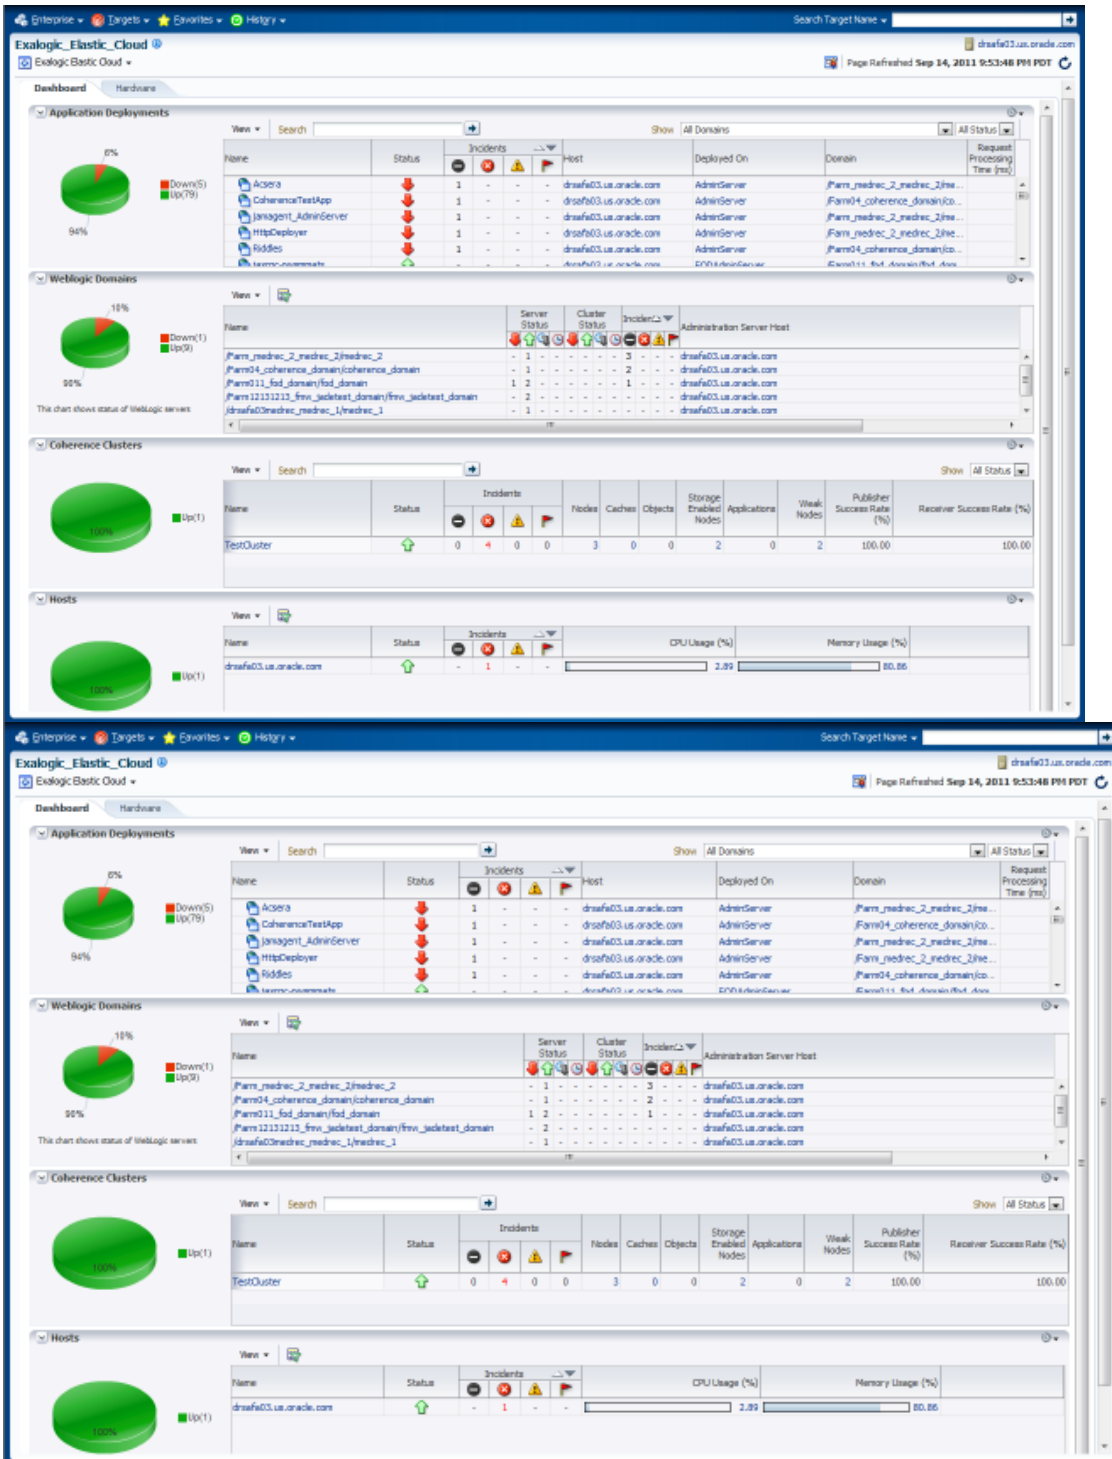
Enterprise ▾ Targets ▾ Favorites ▾ History ▾

Search Target Name ▾

Exalogic_Elastic_Cloud
Exalogic Elastic Cloud ▾

drsafa03.us.oracle.com
Page Refreshed Sep 14, 2011 9:53:48 PM PDT

Dashboard Hardware

Application Deployments

View ▾ Search
Show All Domains All Status

6%
Down(5)
Up(79)
94%

| Name | Status | Incidents | | | | Host | Deployed On | Domain | Request Processing Time (ms) |
|---|---|---|---|---|---|---|---|---|---|
| Acsera | | 1 | - | - | - | drsafa03.us.oracle.com | AdminServer | /Farm_medrec_2_medrec_2/me... | |
| CoherenceTestApp | | 1 | - | - | - | drsafa03.us.oracle.com | AdminServer | /Farm04_coherence_domain/co... | |
| jamagent_AdminServer | | 1 | - | - | - | drsafa03.us.oracle.com | AdminServer | /Farm_medrec_2_medrec_2/me... | |
| HttpDeployer | | 1 | - | - | - | drsafa03.us.oracle.com | AdminServer | /Farm_medrec_2_medrec_2/me... | |
| Riddles | | 1 | - | - | - | drsafa03.us.oracle.com | AdminServer | /Farm04_coherence_domain/co... | |

Weblogic Domains

View ▾

10%
Down(1)
Up(9)
90%
This chart shows status of WebLogic servers

| Name | Server Status | Cluster Status | Incidents | Administration Server Host |
|---|---|---|---|---|
| /Farm_medrec_2_medrec_2/medrec_2 | - 1 - - | - - - - | 3 - - - | drsafa03.us.oracle.com |
| /Farm04_coherence_domain/coherence_domain | - 1 - - | - - - - | 2 - - - | drsafa03.us.oracle.com |
| /Farm011_fod_domain/fod_domain | 1 2 - - | - - - - | 1 - - - | drsafa03.us.oracle.com |
| /Farm12131213_fmw_jadetest_domain/fmw_jadetest_domain | - 2 - - | - - - - | - - - - | drsafa03.us.oracle.com |
| /drsafa03medrec_medrec_1/medrec_1 | - 1 - - | - - - - | - - - - | drsafa03.us.oracle.com |

Coherence Clusters

View ▾ Search
Show All Status

100%
Up(1)

| Name | Status | Incidents | | | | Nodes | Caches | Objects | Storage Enabled Nodes | Applications | Weak Nodes | Publisher Success Rate (%) | Receiver Success Rate (%) |
|---|---|---|---|---|---|---|---|---|---|---|---|---|---|
| TestCluster | | 0 | 4 | 0 | 0 | 3 | 0 | 0 | 2 | 0 | 2 | 100.00 | 100.00 |

Hosts

View ▾

100%
Up(1)

| Name | Status | Incidents | | | | CPU Usage (%) | Memory Usage (%) |
|---|---|---|---|---|---|---|---|
| drsafa03.us.oracle.com | | - | 1 | - | - | 2.89 | 80.86 |

Enterprise ▾ Targets ▾ Favorites ▾ History ▾

Search Target Name ▾

Exalogic_Elastic_Cloud
Exalogic Elastic Cloud ▾

drsafa03.us.oracle.com
Page Refreshed Sep 14, 2011 9:53:48 PM PDT

Dashboard Hardware

Application Deployments

View ▾ Search
Show All Domains All Status

6%
Down(5)
Up(79)
94%

| Name | Status | Incidents | | | | Host | Deployed On | Domain | Request Processing Time (ms) |
|---|---|---|---|---|---|---|---|---|---|
| Acsera | | 1 | - | - | - | drsafa03.us.oracle.com | AdminServer | /Farm_medrec_2_medrec_2/me... | |
| CoherenceTestApp | | 1 | - | - | - | drsafa03.us.oracle.com | AdminServer | /Farm04_coherence_domain/co... | |
| jamagent_AdminServer | | 1 | - | - | - | drsafa03.us.oracle.com | AdminServer | /Farm_medrec_2_medrec_2/me... | |
| HttpDeployer | | 1 | - | - | - | drsafa03.us.oracle.com | AdminServer | /Farm_medrec_2_medrec_2/me... | |
| Riddles | | 1 | - | - | - | drsafa03.us.oracle.com | AdminServer | /Farm04_coherence_domain/co... | |

Weblogic Domains

View ▾

10%
Down(1)
Up(9)
90%
This chart shows status of WebLogic servers

| Name | Server Status | Cluster Status | Incidents | Administration Server Host |
|---|---|---|---|---|
| /Farm_medrec_2_medrec_2/medrec_2 | - 1 - - | - - - - | 3 - - - | drsafa03.us.oracle.com |
| /Farm04_coherence_domain/coherence_domain | - 1 - - | - - - - | 2 - - - | drsafa03.us.oracle.com |
| /Farm011_fod_domain/fod_domain | 1 2 - - | - - - - | 1 - - - | drsafa03.us.oracle.com |
| /Farm12131213_fmw_jadetest_domain/fmw_jadetest_domain | - 2 - - | - - - - | - - - - | drsafa03.us.oracle.com |
| /drsafa03medrec_medrec_1/medrec_1 | - 1 - - | - - - - | - - - - | drsafa03.us.oracle.com |

Coherence Clusters

View ▾ Search
Show All Status

100%
Up(1)

| Name | Status | Incidents | | | | Nodes | Caches | Objects | Storage Enabled Nodes | Applications | Weak Nodes | Publisher Success Rate (%) | Receiver Success Rate (%) |
|---|---|---|---|---|---|---|---|---|---|---|---|---|---|
| TestCluster | | 0 | 4 | 0 | 0 | 3 | 0 | 0 | 2 | 0 | 2 | 100.00 | 100.00 |

Hosts

View ▾

100%
Up(1)

| Name | Status | Incidents | | | | CPU Usage (%) | Memory Usage (%) |
|---|---|---|---|---|---|---|---|
| drsafa03.us.oracle.com | | - | 1 | - | - | 2.89 | 80.86 |